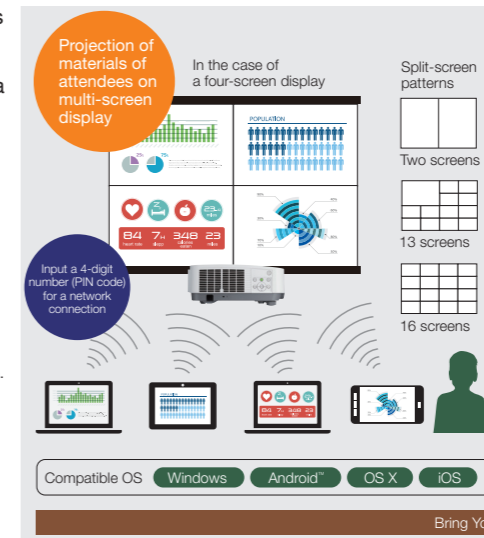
s

a

Projection of materials of attendees on multi-screen display

In the case of a four-screen display

POPULATION

84 74 348 23

Split-screen patterns

Two screens

13 screens

16 screens

Input a 4-digit number (PIN code) for a network connection

84 74 348 23

Compatible OS Windows Android™ OS X iOS

Bring Yo